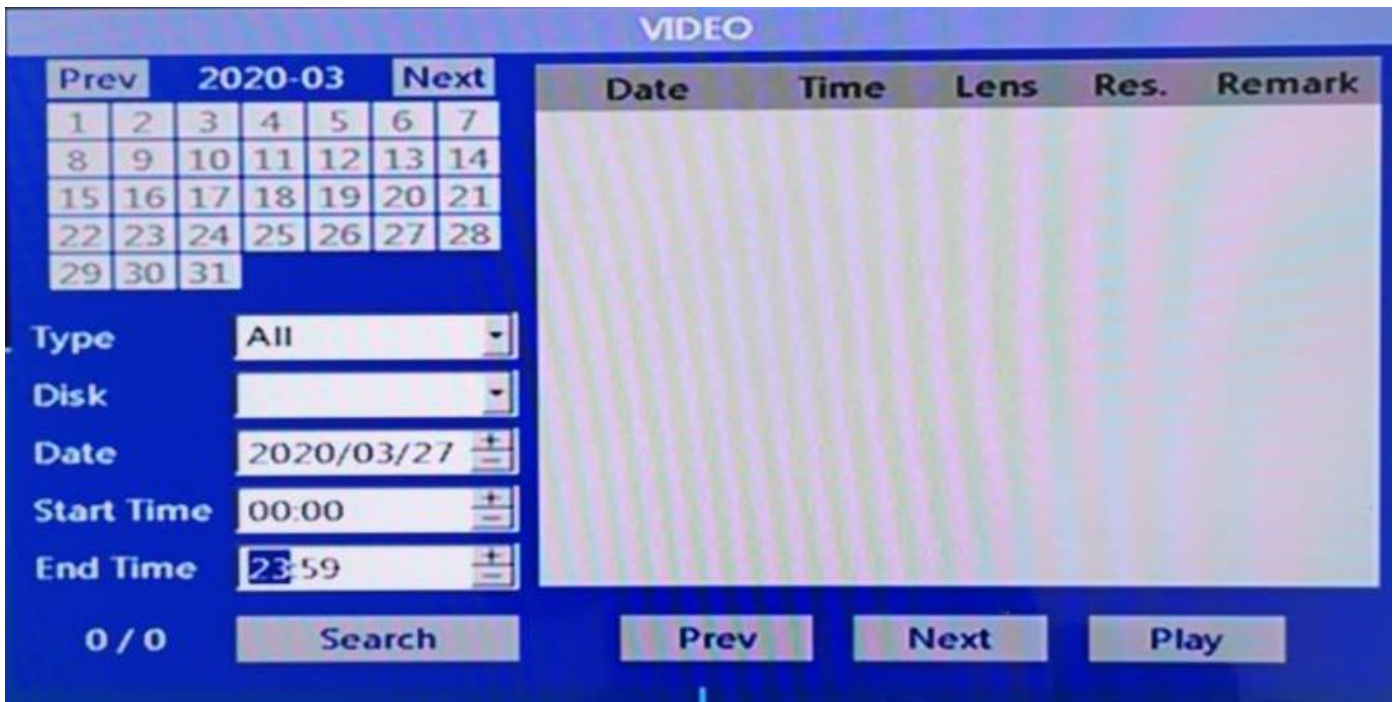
VIDEO

Prev 2020-03 Next

| 1 | 2 | 3 | 4 | 5 | 6 | 7 |
|---|---|---|---|---|---|---|
| 8 | 9 | 10 | 11 | 12 | 13 | 14 |
| 15 | 16 | 17 | 18 | 19 | 20 | 21 |
| 22 | 23 | 24 | 25 | 26 | 27 | 28 |
| 29 | 30 | 31 | | | | |

Type All
Disk
Date 2020/03/27
Start Time 00:00
End Time 23:59

0 / 0 Search

| Date | Time | Lens | Res. | Remark |
|---|---|---|---|---|

Prev Next Play